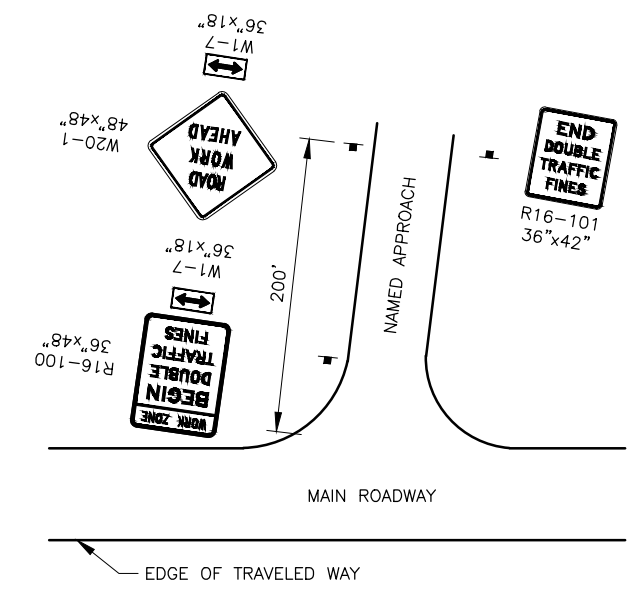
W1-7
36"x18"

W20-1
48"x48"

ROAD
WORK
AHEAD

200'

W1-7
36"x18"

R16-100
36"x48"

WORK ZONE
BEGIN
DOUBLE
TRAFFIC
FINES

NAMED APPROACH

END
DOUBLE
TRAFFIC
FINES

R16-101
36"x42"

MAIN ROADWAY

EDGE OF TRAVELED WAY